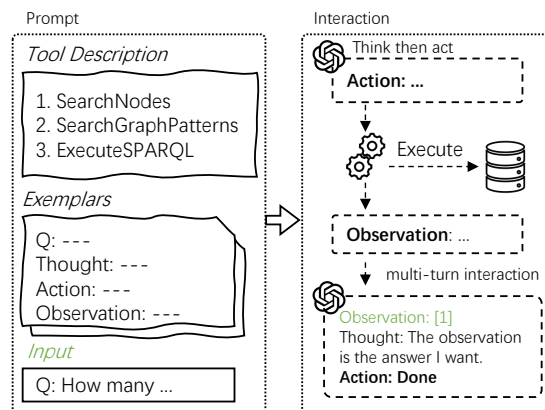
Prompt

Tool Description

1. SearchNodes
2. SearchGraphPatterns
3. ExecuteSPARQL

Exemplars

Q: ---
Thought: ---
Action: ---
Observation: ---

Input

Q: How many ...

Interaction

Think then act

Action: ...

Execute

Observation: ...

multi-turn interaction

Observation: [1]
Thought: The observation is the answer I want.
Action: Done